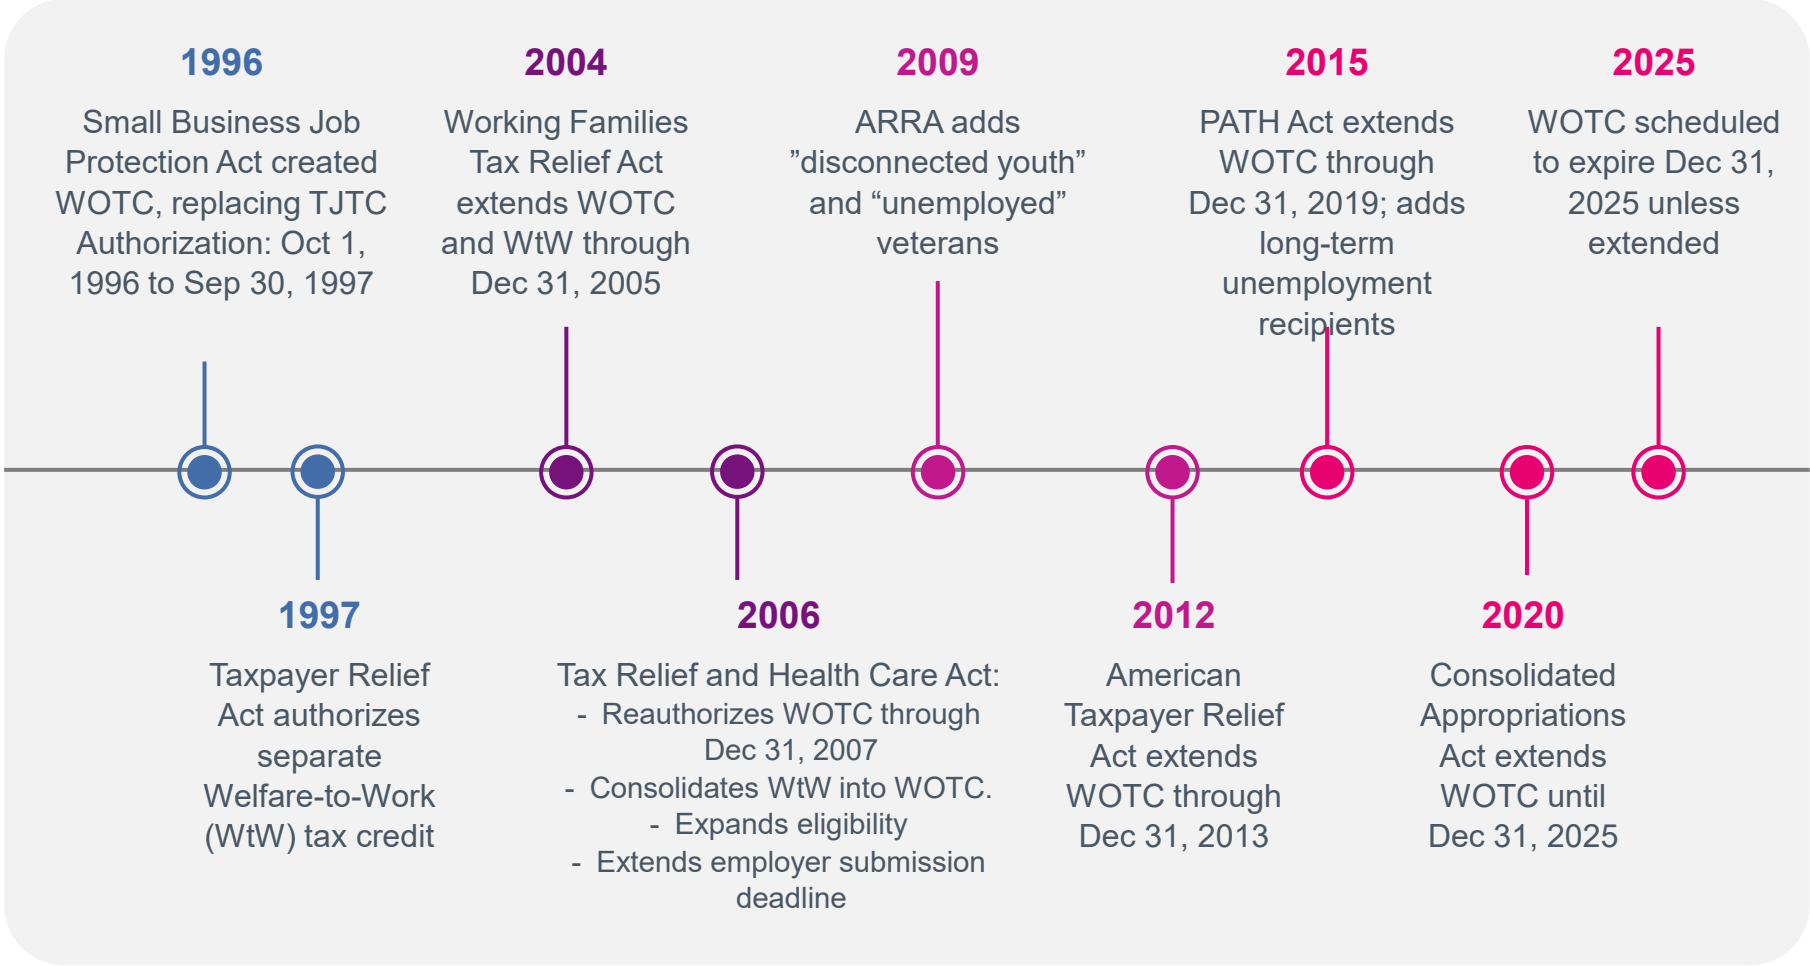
1996
Small Business Job Protection Act created WOTC, replacing TJTC Authorization: Oct 1, 1996 to Sep 30, 1997

2004
Working Families Tax Relief Act extends WOTC and WtW through Dec 31, 2005

2009
ARRA adds ”disconnected youth” and “unemployed” veterans

2015
PATH Act extends WOTC through Dec 31, 2019; adds long-term unemployment recipients

2025
WOTC scheduled to expire Dec 31, 2025 unless extended

1997
Taxpayer Relief Act authorizes separate Welfare-to-Work (WtW) tax credit

2006
Tax Relief and Health Care Act:
- Reauthorizes WOTC through Dec 31, 2007
- Consolidates WtW into WOTC.
- Expands eligibility
- Extends employer submission deadline

2012
American Taxpayer Relief Act extends WOTC through Dec 31, 2013

2020
Consolidated Appropriations Act extends WOTC until Dec 31, 2025